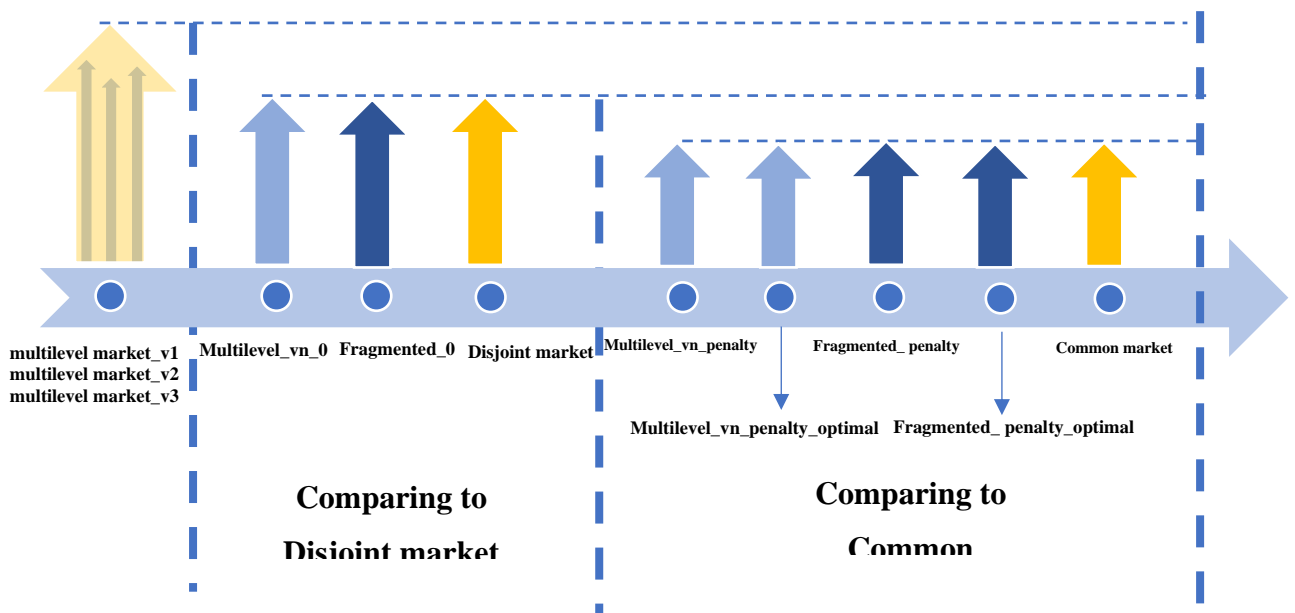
multilevel market_v1
multilevel market_v2
multilevel market_v3

Multilevel_vn_0

Fragmented_0

Disjoint market

Multilevel_vn_penalty

Fragmented_ penalty

Common market

Multilevel_vn_penalty_optimal

Fragmented_ penalty_optimal

Comparing to Disjoint market

Comparing to Common